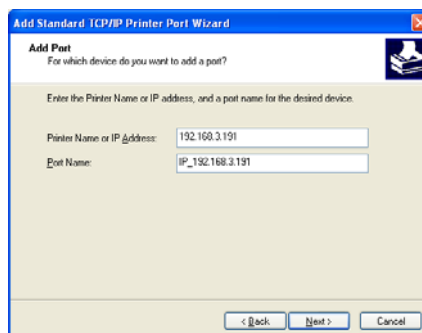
Add Standard TCP/IP Printer Port Wizard

Add Port
For which device do you want to add a port?

Enter the Printer Name or IP address, and a port name for the desired device.

Printer Name or IP Address: 192.168.3.191

Port Name: IP_192.168.3.191

< Back | Next > | Cancel